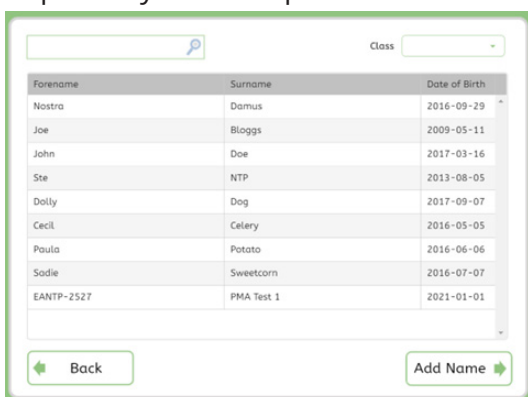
Class

| Forename | Surname | Date of Birth |
|---|---|---|
| Nostra | Damus | 2016-09-29 |
| Joe | Bloggs | 2009-05-11 |
| John | Doe | 2017-03-16 |
| Ste | NTP | 2013-08-05 |
| Dolly | Dog | 2017-09-07 |
| Cecil | Celery | 2016-05-05 |
| Paula | Potato | 2016-06-06 |
| Sadie | Sweetcorn | 2016-07-07 |
| EANTP-2527 | PMA Test 1 | 2021-01-01 |

Back

Add Name